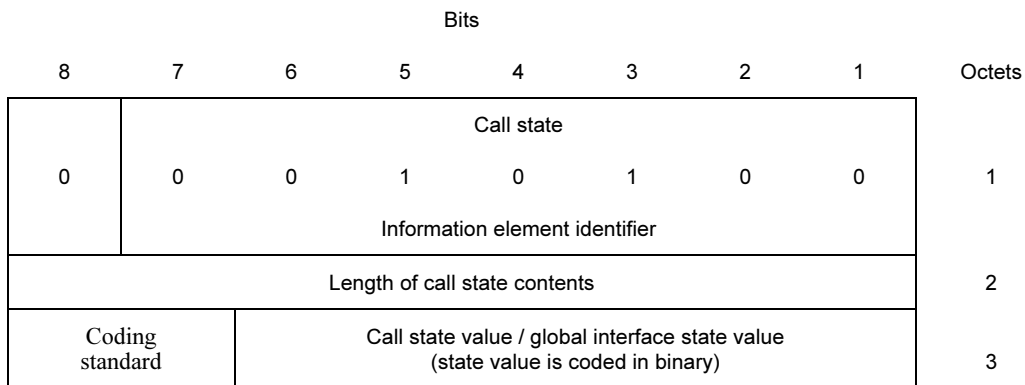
Bits

| 8 | 7 | 6 | 5 | 4 | 3 | 2 | 1 | Octets |
|---|---|---|---|---|---|---|---|---|
| 0 | Call state<br>0 | 0 | 1 | 0 | 1 | 0 | 0<br>Information element identifier | 1 |
| Length of call state contents | | | | | | | | 2 |
| Coding standard | | Call state value / global interface state value (state value is coded in binary) | | | | | | 3 |